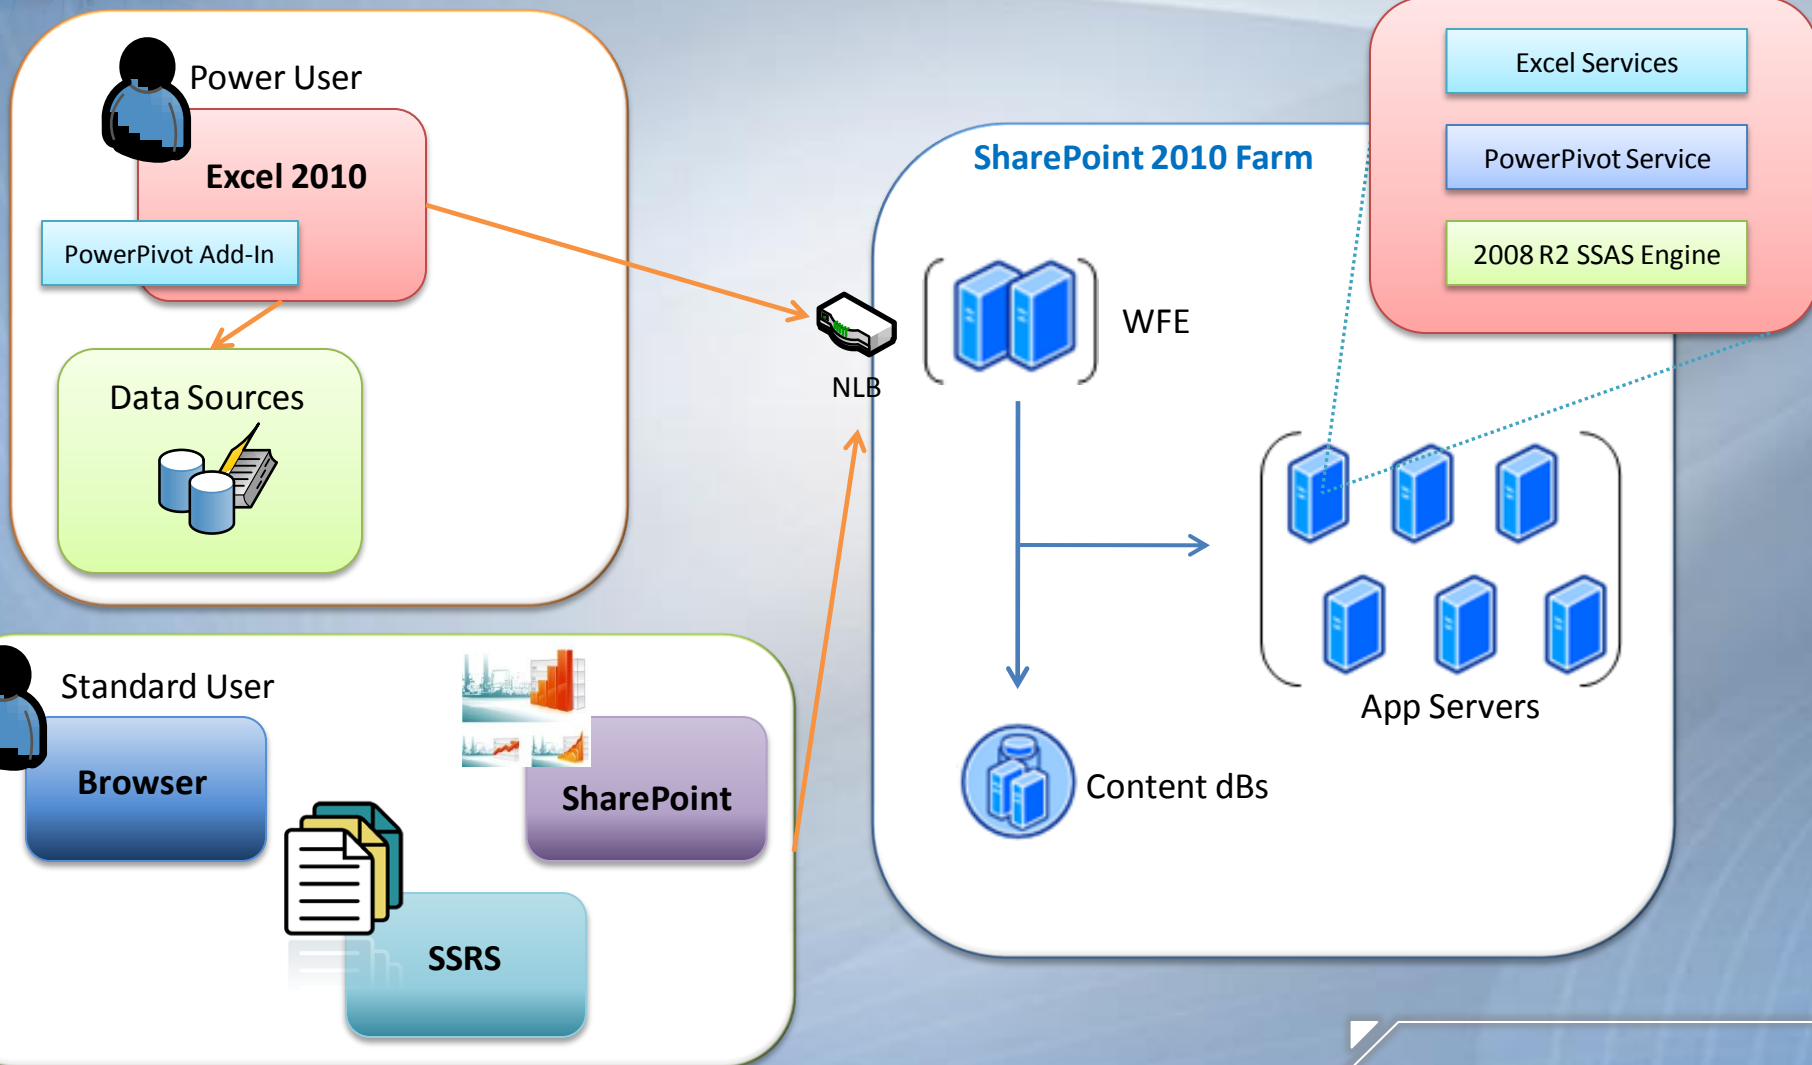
Power User

Excel 2010

PowerPivot Add-In

Data Sources

Excel Services

PowerPivot Service

2008 R2 SSAS Engine

SharePoint 2010 Farm

WFE

NLB

App Servers

Content dBs

Standard User

Browser

SharePoint

SSRS